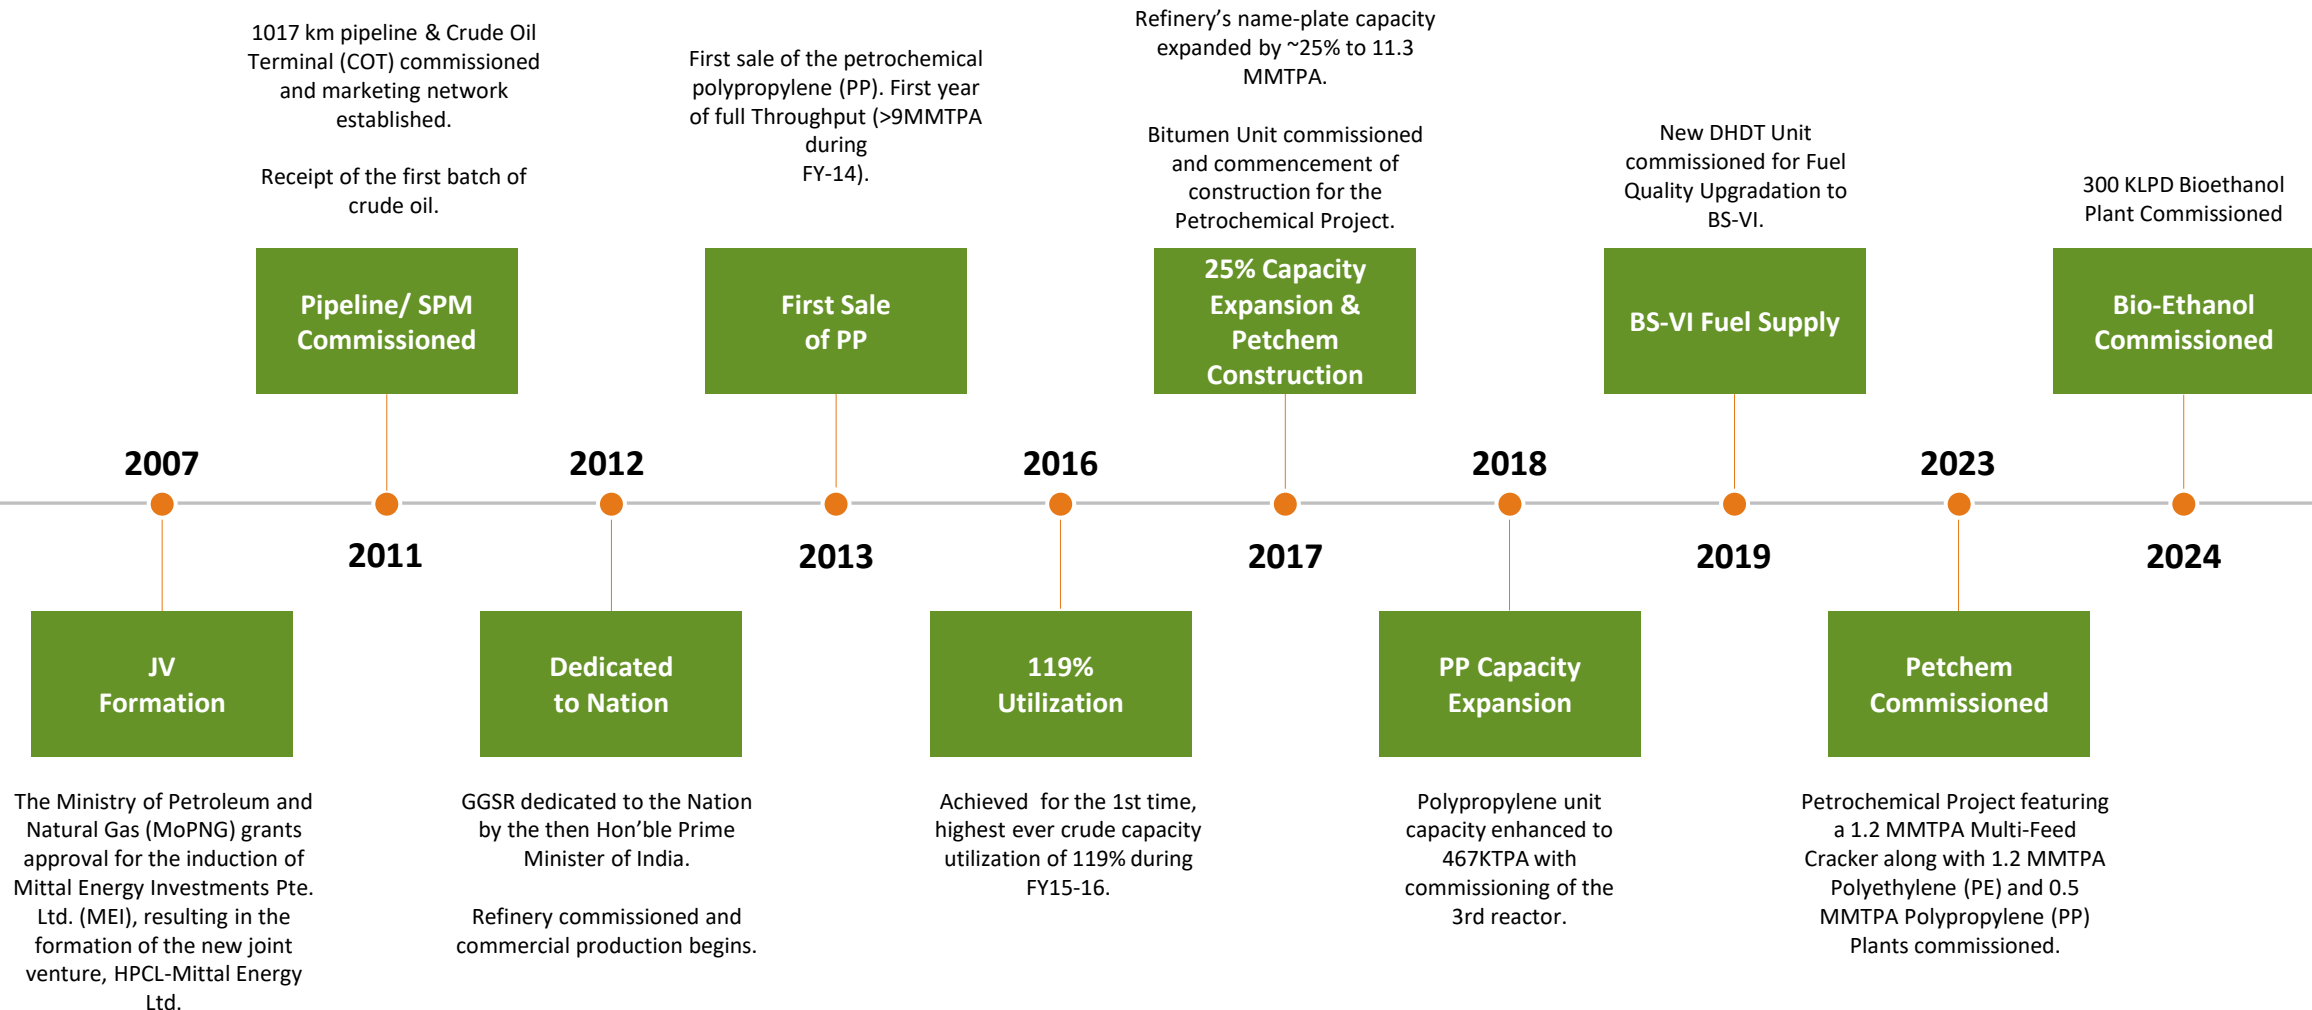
1017 km pipeline & Crude Oil Terminal (COT) commissioned and marketing network established.

Receipt of the first batch of crude oil.

Pipeline/ SPM Commissioned

First sale of the petrochemical polypropylene (PP). First year of full Throughput (>9MMTPA during FY-14).

First Sale of PP

Refinery's name-plate capacity expanded by ~25% to 11.3 MMTPA.

Bitumen Unit commissioned and commencement of construction for the Petrochemical Project.

25% Capacity Expansion & Petchem Construction

New DHDT Unit commissioned for Fuel Quality Upgradation to BS-VI.

BS-VI Fuel Supply

300 KLPD Bioethanol Plant Commissioned

Bio-Ethanol Commissioned

2007

2011

2012

2013

2016

2017

2018

2019

2023

2024

JV Formation

The Ministry of Petroleum and Natural Gas (MoPNG) grants approval for the induction of Mittal Energy Investments Pte. Ltd. (MEI), resulting in the formation of the new joint venture, HPCL-Mittal Energy Ltd.

Dedicated to Nation

GGSR dedicated to the Nation by the then Hon'ble Prime Minister of India.

Refinery commissioned and commercial production begins.

119% Utilization

Achieved for the 1st time, highest ever crude capacity utilization of 119% during FY15-16.

PP Capacity Expansion

Polypropylene unit capacity enhanced to 467KTPA with commissioning of the 3rd reactor.

Petchem Commissioned

Petrochemical Project featuring a 1.2 MMTPA Multi-Feed Cracker along with 1.2 MMTPA Polyethylene (PE) and 0.5 MMTPA Polypropylene (PP) Plants commissioned.